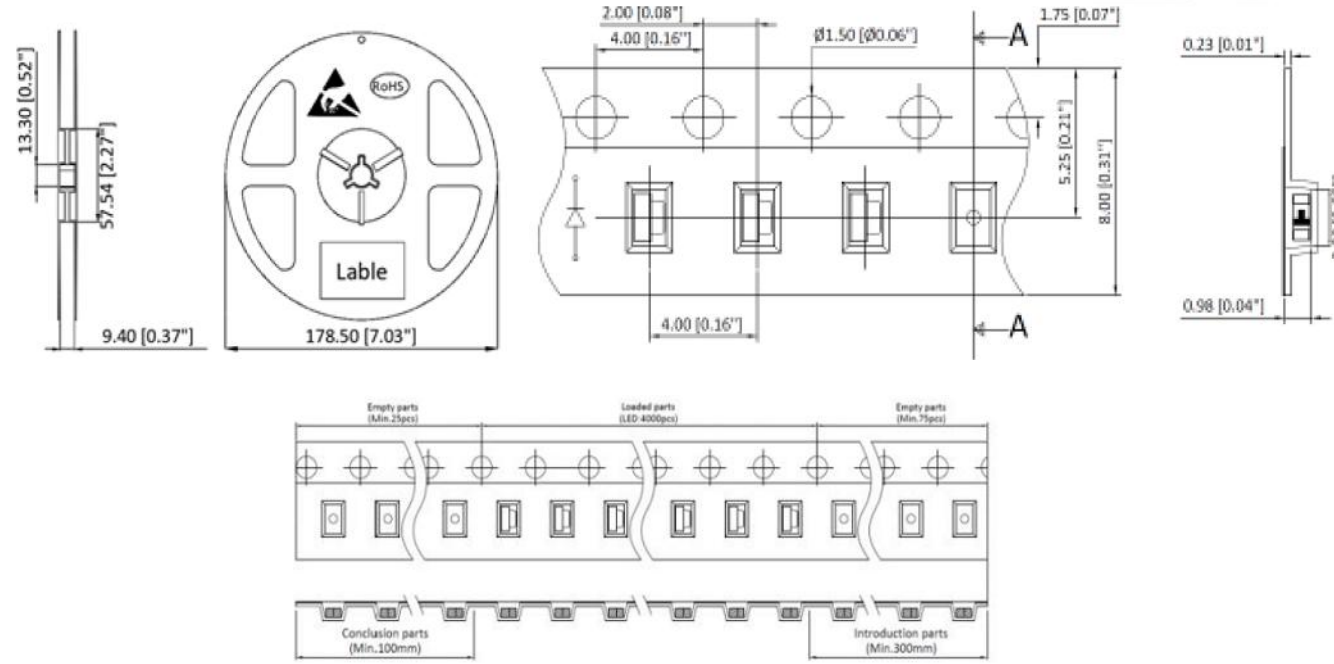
13.30 [0.52"]
57.54 [2.27"]
9.40 [0.37"]
RoHS
Lable
178.50 [7.03"]
2.00 [0.08"]
4.00 [0.16"]
Ø1.50 [Ø0.06"]
A
1.75 [0.07"]
5.25 [0.21"]
8.00 [0.31"]
4.00 [0.16"]
A
0.23 [0.01"]
0.98 [0.04"]
Empty parts
(Min.25pcs)
Loaded parts
(LED 4000pcs)
Empty parts
(Min.75pcs)
Conclusion parts
(Min.100mm)
Introduction parts
(Min.300mm)